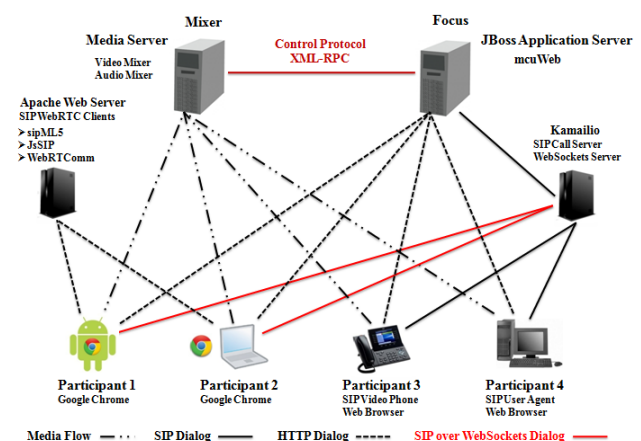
Mixer

Media Server
Video Mixer
Audio Mixer

Control Protocol
XML-RPC

Focus

JBoss Application Server
mcuWeb

Apache Web Server
SIP WebRTC Clients
➤ sipML5
➤ JsSIP
➤ WebRTComm

Kamailio
SIP Call Server
WebSockets Server

Participant 1
Google Chrome

Participant 2
Google Chrome

Participant 3
SIP Video Phone
Web Browser

Participant 4
SIP User Agent
Web Browser

Media Flow
SIP Dialog
HTTP Dialog
SIP over WebSockets Dialog